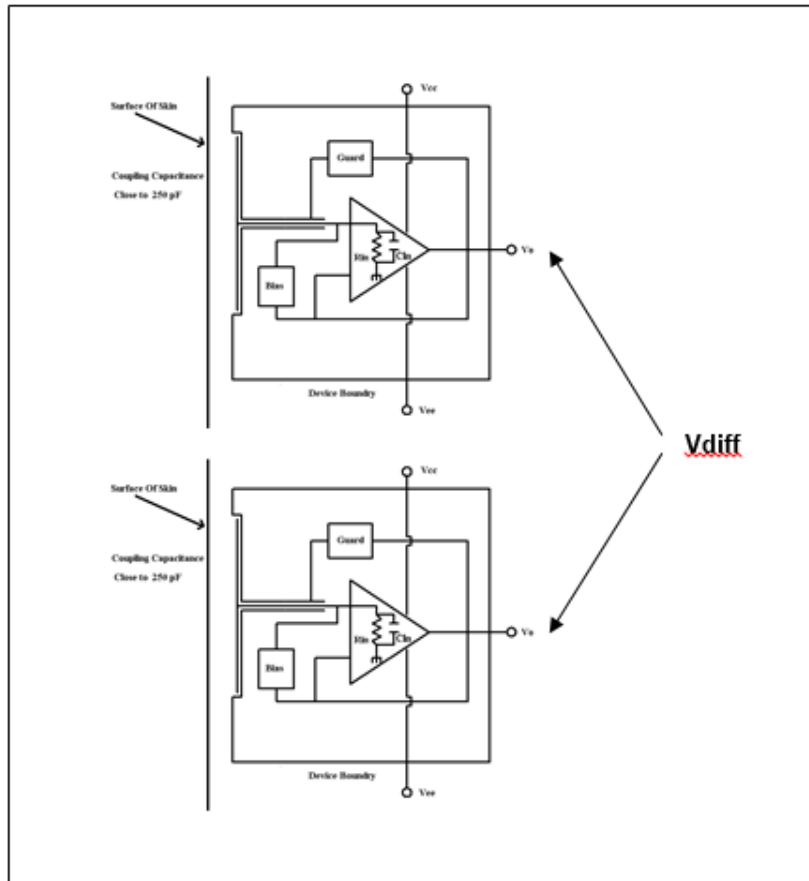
Surface Of Skin

Coupling Capacitance Close to 250 pF

Vcc

Guard

Rin

Cin

Bias

Vo

Device Boundry

Vee

Vdiff

Surface Of Skin

Coupling Capacitance Close to 250 pF

Vcc

Guard

Rin

Cin

Bias

Vo

Device Boundry

Vee